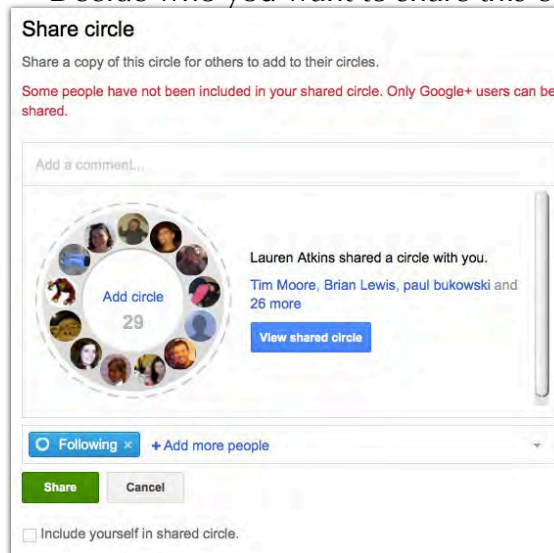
Decide who you want to share this c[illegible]

Share circle

Share a copy of this circle for others to add to their circles.

Some people have not been included in your shared circle. Only Google+ users can be shared.

Add a comment...

Add circle
29

Lauren Atkins shared a circle with you.

Tim Moore, Brian Lewis, paul bukowski and 26 more

View shared circle

Following × + Add more people

Share

Cancel

Include yourself in shared circle.